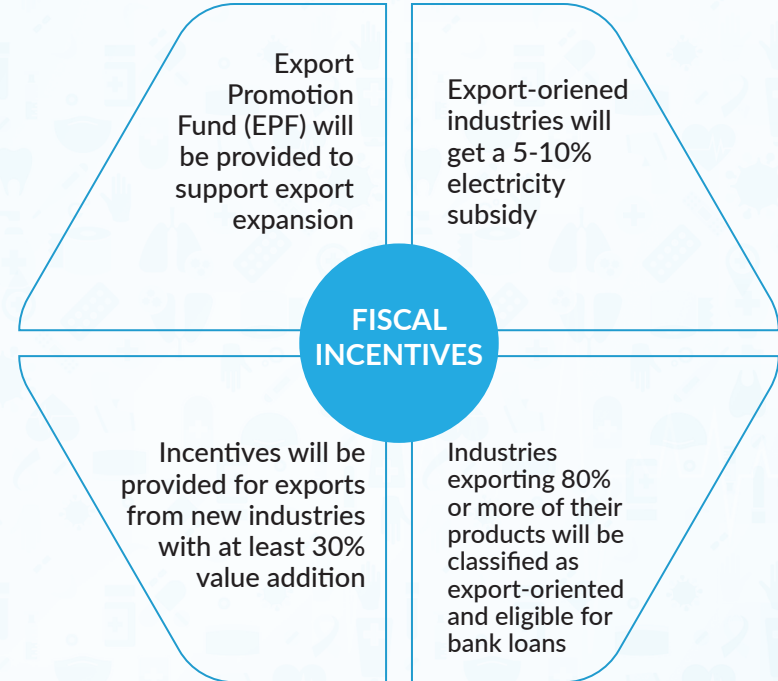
Export Promotion Fund (EPF) will be provided to support export expansion

Export-oriened industries will get a 5-10% electricity subsidy

FISCAL INCENTIVES

Incentives will be provided for exports from new industries with at least 30% value addition

Industries exporting 80% or more of their products will be classified as export-oriented and eligible for bank loans